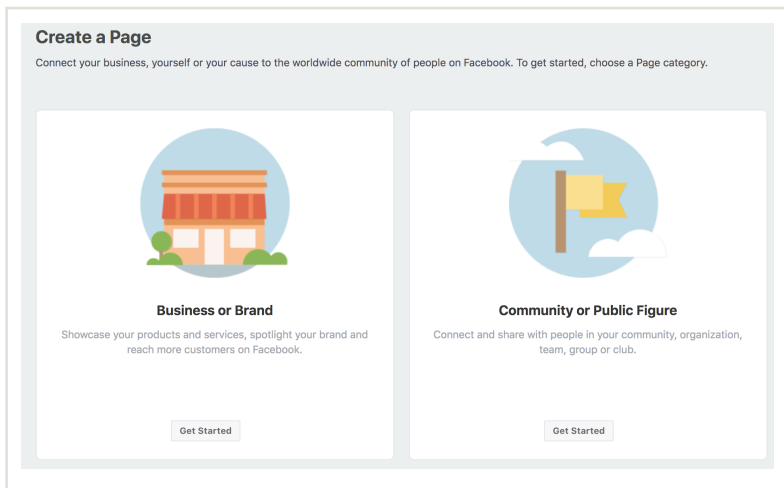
Create a Page

Connect your business, yourself or your cause to the worldwide community of people on Facebook. To get started, choose a Page category.

Business or Brand

Showcase your products and services, spotlight your brand and reach more customers on Facebook.

Get Started

Community or Public Figure

Connect and share with people in your community, organization, team, group or club.

Get Started